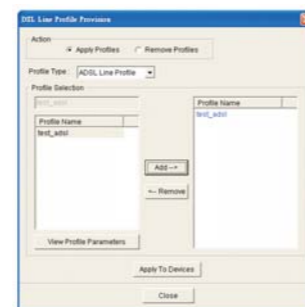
DSL Line Profile Provision

Action
Apply Profiles
Remove Profiles

Profile Type ADSL Line Profile

Profile Selection

test_adsl

| Profile Name |
|---|
| test_adsl |

Add -->
<-- Remove

| Profile Name |
|---|
| test_adsl |

View Profile Parameters

Apply To Devices

Close